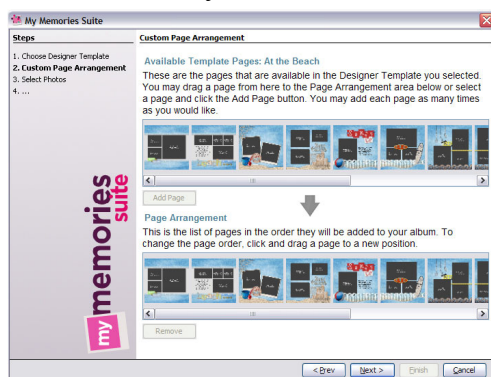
My Memories Suite

Steps

1. Choose Designer Template
2. Custom Page Arrangement
3. Select Photos
4. ...

my memories suite

Custom Page Arrangement

Available Template Pages: At the Beach

These are the pages that are available in the Designer Template you selected. You may drag a page from here to the Page Arrangement area below or select a page and click the Add Page button. You may add each page as many times as you would like.

Add Page

Page Arrangement

This is the list of pages in the order they will be added to your album. To change the page order, click and drag a page to a new position.

Remove

< Prev Next > Finish Cancel